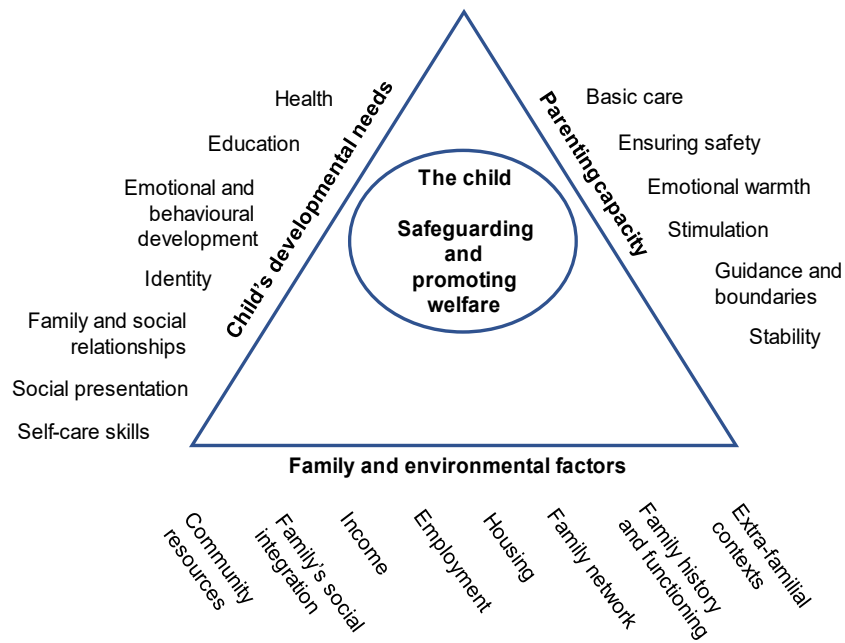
Child's developmental needs

Health

Education

Emotional and behavioural development

Identity

Family and social relationships

Social presentation

Self-care skills

Parentingcapacity

Basic care

Ensuring safety

Emotional warmth

Stimulation

Guidance and boundaries

Stability

The child

Safeguarding and promoting welfare

Family and environmental factors

Community resources

Family's social integration

Income

Employment

Housing

Family network

Family history and functioning

Extra-familial contexts